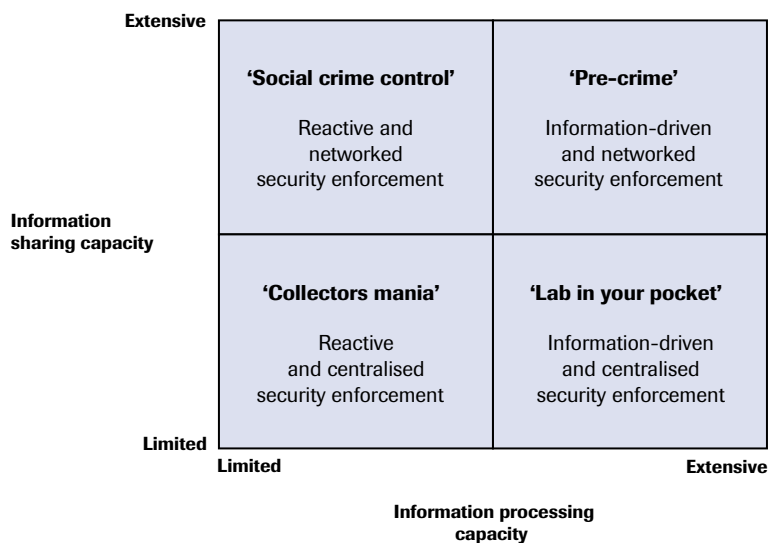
Extensive

Information sharing capacity

Limited

| 'Social crime control' Reactive and networked security enforcement | 'Pre-crime' Information-driven and networked security enforcement |
|---|---|
| 'Collectors mania' Reactive and centralised security enforcement | 'Lab in your pocket' Information-driven and centralised security enforcement |

Limited

Extensive

Information processing capacity